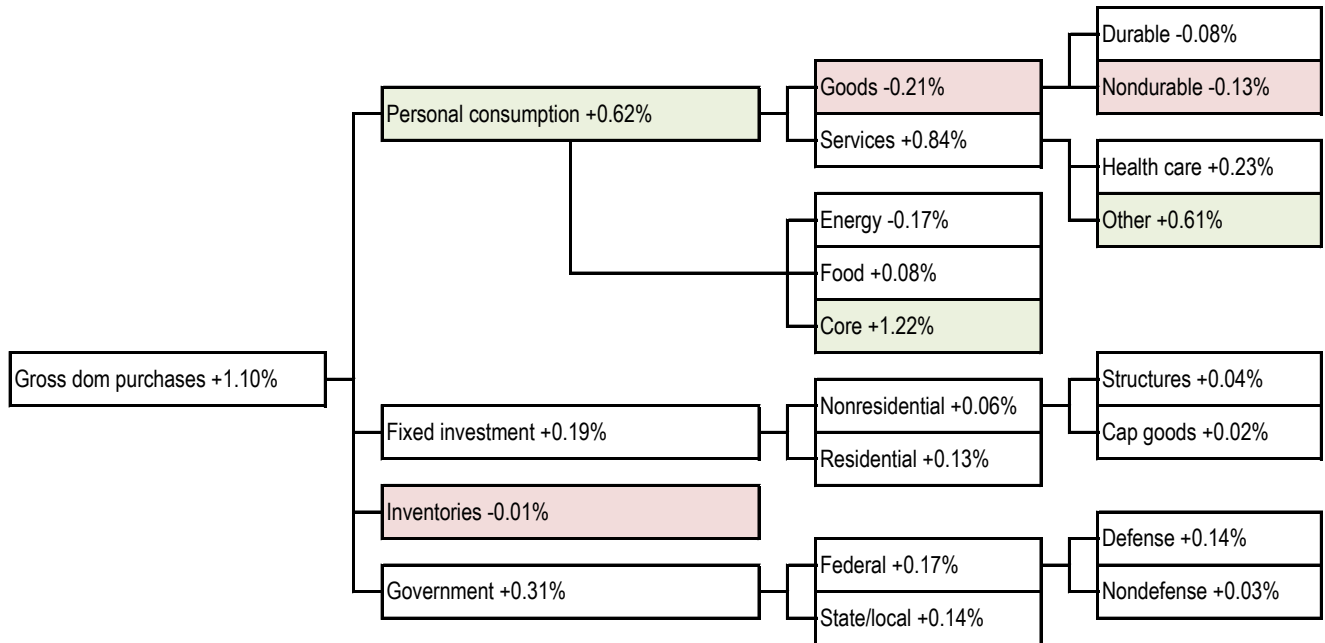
Gross dom purchases +1.10%

Personal consumption +0.62%

Goods -0.21%

Durable -0.08%

Nondurable -0.13%

Services +0.84%

Health care +0.23%

Other +0.61%

Energy -0.17%

Food +0.08%

Core +1.22%

Fixed investment +0.19%

Nonresidential +0.06%

Structures +0.04%

Cap goods +0.02%

Residential +0.13%

Inventories -0.01%

Government +0.31%

Federal +0.17%

Defense +0.14%

Nondefense +0.03%

State/local +0.14%